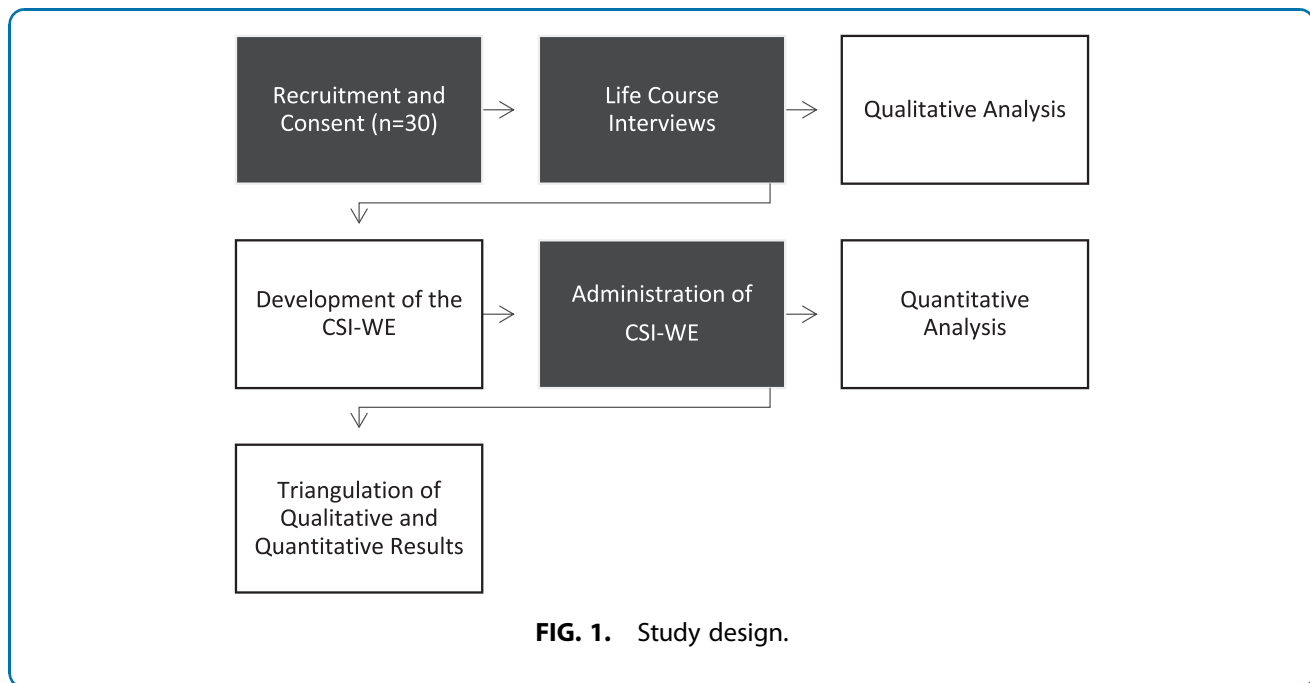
Recruitment and Consent (n=30)

Life Course Interviews

Qualitative Analysis

Development of the CSI-WE

Administration of CSI-WE

Quantitative Analysis

Triangulation of Qualitative and Quantitative Results

**FIG. 1.** Study design.